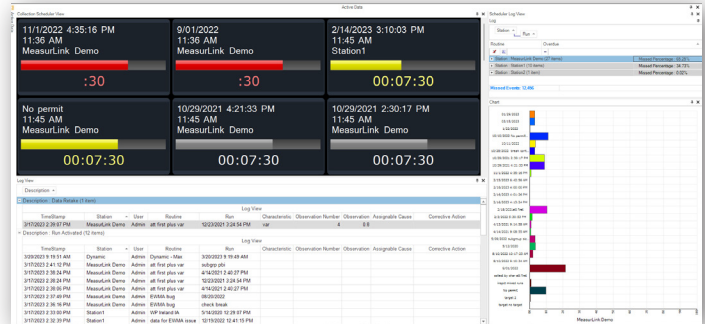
Active Data

Collection Scheduler View

11/1/2022 4:35:16 PM
11:36 AM
MeasurLink Demo
:30

9/01/2022
11:36 AM
MeasurLink Demo
:30

2/14/2023 3:10:03 PM
11:36 AM
Station1
00:07:30

No permit
11:45 AM
MeasurLink Demo
00:07:30

10/29/2021 4:21:33 PM
11:45 AM
MeasurLink Demo
00:07:30

10/29/2021 2:30:17 PM
11:45 AM
MeasurLink Demo
00:07:30

Scheduler Log View

Log

Station Run

Routine Overdue

Station : MeasurLink Demo (37 items) Missed Percentage : 55.2%
Station : Station1 (15 items) Missed Percentage : 24.19%
Station : Station2 (1 item) Missed Percentage : 0.02%

Missed Events: 12,466

Chart

MeasurLink Demo

Log View

Description

Description : Data Retake (1 item)

Log View

| TimeStamp | Station | User | Routine | Run | Characteristic | Observation Number | Observation | Assignable Cause | Corrective Action |
|---|---|---|---|---|---|---|---|---|---|
| 3/17/2023 2:39:07 PM | MeasurLink Demo | Admin | all first plus var | 12/23/2021 3:24:54 PM | var | 4 | 0.6 | | |

Description : Run Activated (12 items)

Log View

| TimeStamp | Station | User | Routine | Run |
|---|---|---|---|---|
| 3/20/2023 9:19:51 AM | Dynamic | Admin | Dynamic - Man | 3/20/2023 9:19:49 AM |
| 3/17/2023 2:41:12 PM | MeasurLink Demo | Admin | all first plus var | subgrp pbl |
| 3/17/2023 2:38:24 PM | MeasurLink Demo | Admin | all first plus var | 4/14/2021 2:40:27 PM |
| 3/17/2023 2:38:24 PM | MeasurLink Demo | Admin | all first plus var | 12/23/2021 3:24:54 PM |
| 3/17/2023 2:38:05 PM | MeasurLink Demo | Admin | all first plus var | 4/14/2021 2:40:27 PM |
| 3/17/2023 2:37:49 PM | MeasurLink Demo | Admin | EWMA bug | 09/20/2022 |
| 3/17/2023 2:36:16 PM | MeasurLink Demo | Admin | EWMA bug | check break |
| 3/17/2023 2:33:00 PM | Station1 | Admin | WP Ireland IA | 5/14/2020 12:29:07 PM |
| 3/17/2023 2:32:39 PM | Station1 | Admin | data for EWMA issue | 12/19/2022 12:41:15 PM |